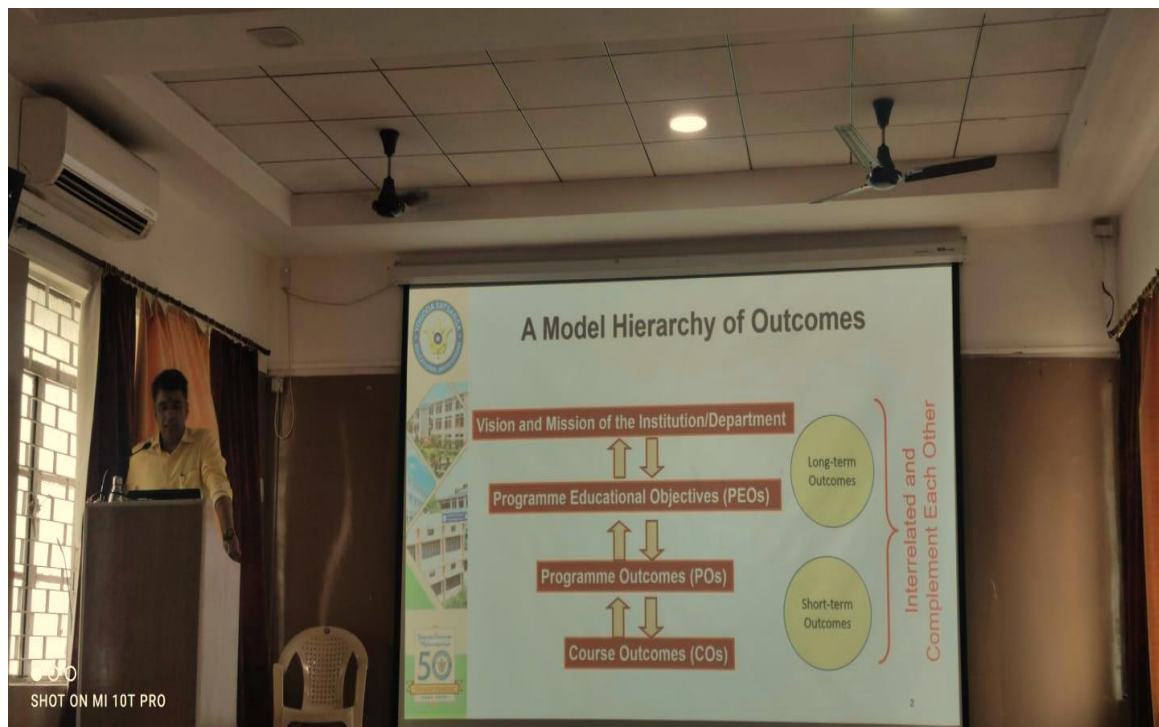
A Model Hierarchy of Outcomes

Vision and Mission of the Institution/Department

Programme Educational Objectives (PEOs)

Programme Outcomes (POs)

Course Outcomes (COs)

Long-term Outcomes

Short-term Outcomes

Interrelated and Complement Each Other

50

2

SHOT ON MI 10T PRO